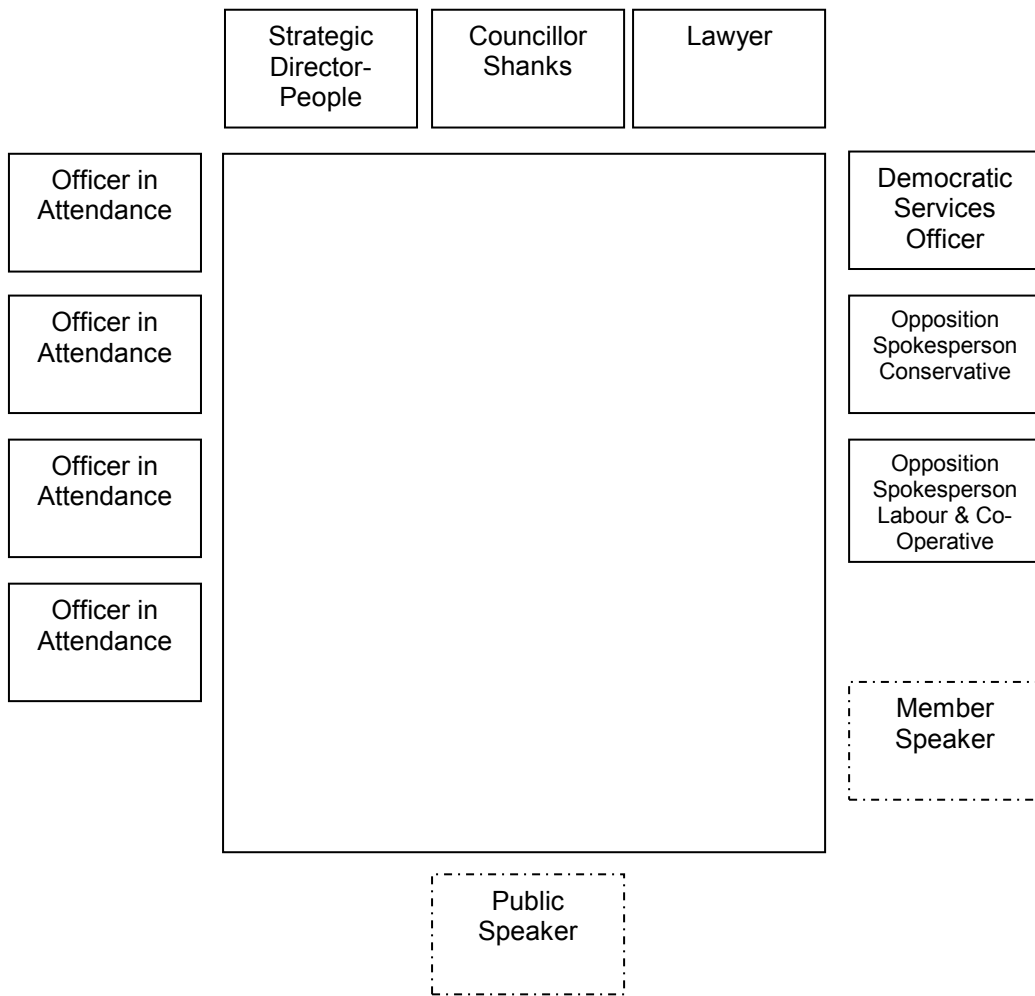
Strategic Director- People

Councillor Shanks

Lawyer

Officer in Attendance

Democratic Services Officer

Officer in Attendance

Opposition Spokesperson Conservative

Officer in Attendance

Opposition Spokesperson Labour & Co-Operative

Officer in Attendance

Member Speaker

Public Speaker